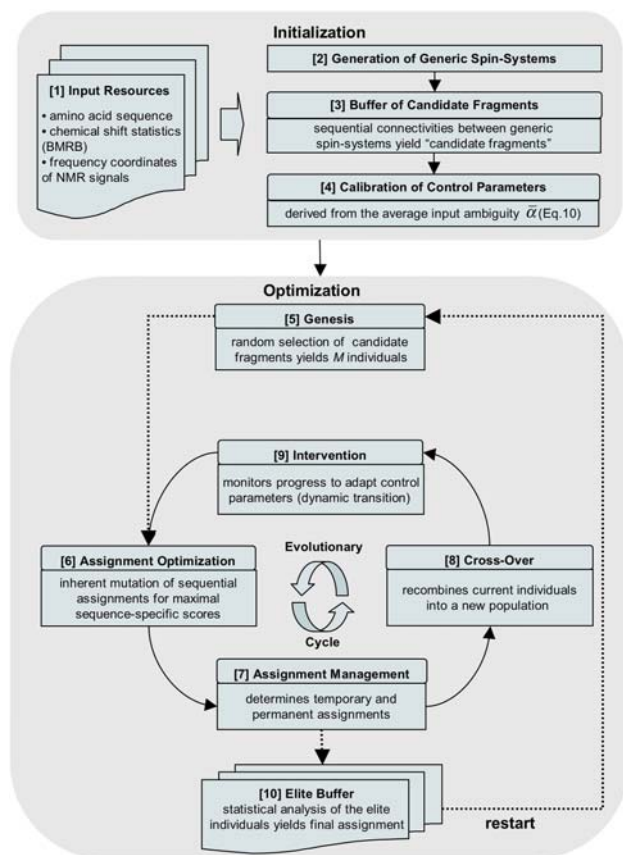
Initialization

[1] Input Resources
• amino acid sequence
• chemical shift statistics (BMRB)
• frequency coordinates of NMR signals

[2] Generation of Generic Spin-Systems

[3] Buffer of Candidate Fragments
sequential connectivities between generic spin-systems yield "candidate fragments"

[4] Calibration of Control Parameters
derived from the average input ambiguity $\overline{\alpha}$ (Eq.10)

Optimization

[5] Genesis
random selection of candidate fragments yields $M$ individuals

[9] Intervention
monitors progress to adapt control parameters (dynamic transition)

[6] Assignment Optimization
inherent mutation of sequential assignments for maximal sequence-specific scores

Evolutionary

Cycle

[8] Cross-Over
recombines current individuals into a new population

[7] Assignment Management
determines temporary and permanent assignments

[10] Elite Buffer
statistical analysis of the elite individuals yields final assignment

restart